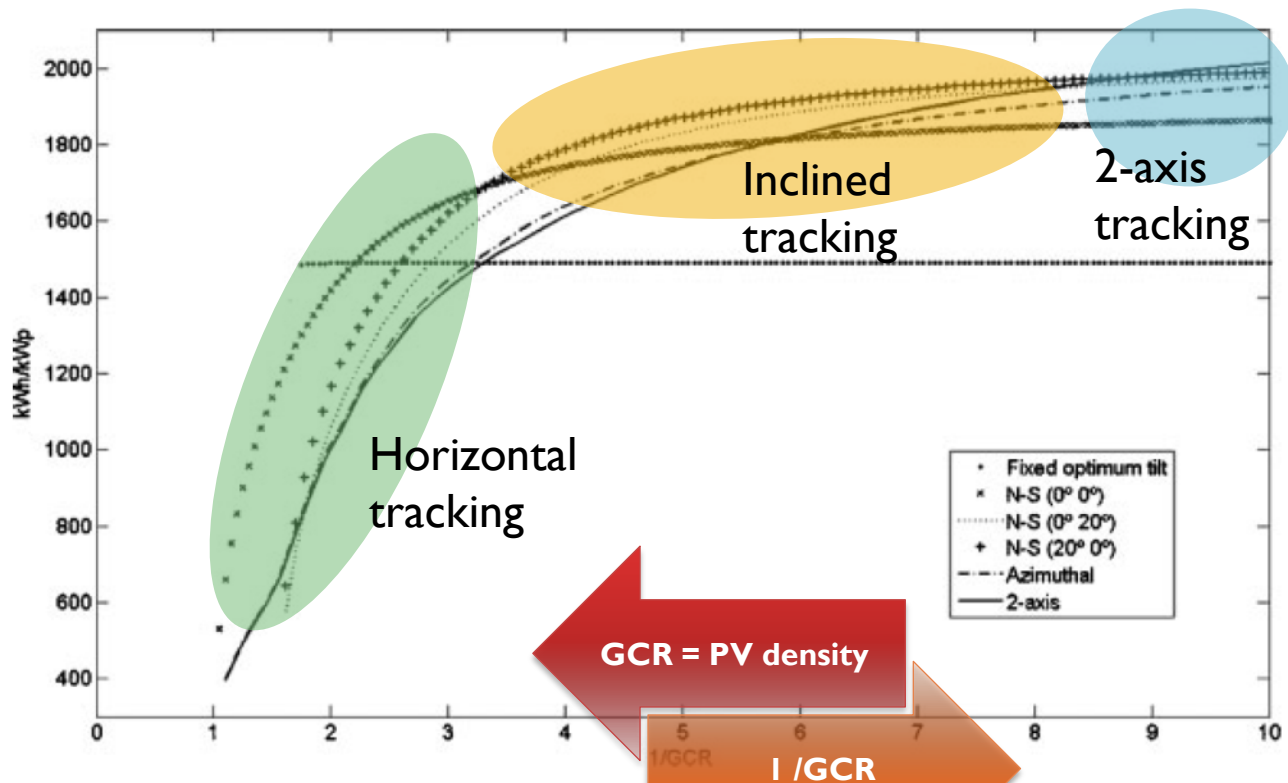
2000
1800
1600
1400
1200
1000
800
600
400
kWh/kWp
0 1 2 3 4 5 6 7 8 9 10
1/GCR

Inclined tracking

2-axis tracking

Horizontal tracking

Fixed optimum tilt
N-S (0º 0º)
N-S (0º 20º)
N-S (20º 0º)
Azimuthal
2-axis

GCR = PV density

1 /GCR